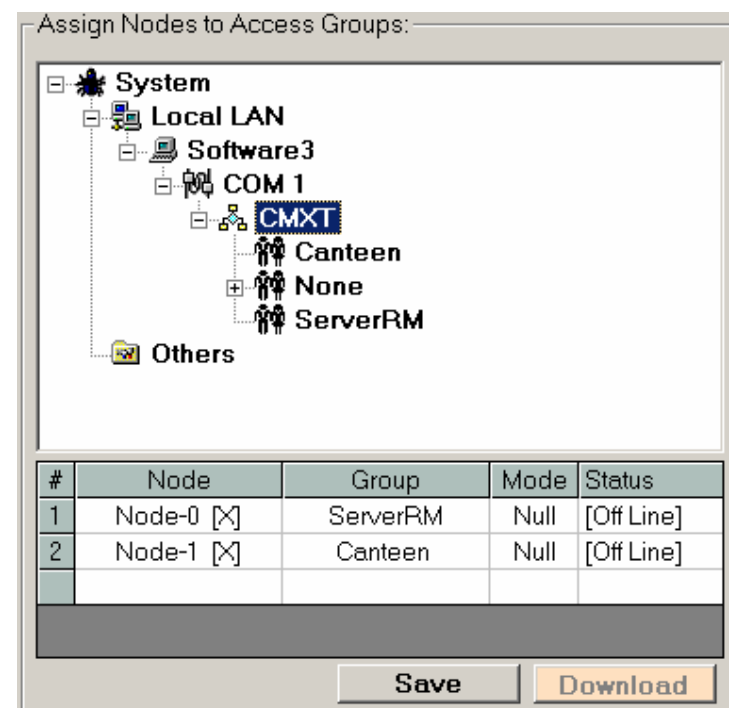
Assign Nodes to Access Groups:

System
Local LAN
Software3
COM 1
CMXT
Canteen
None
ServerRM
Others

| # | Node | Group | Mode | Status |
|---|---|---|---|---|
| 1 | Node-0 [X] | ServerRM | Null | [Off Line] |
| 2 | Node-1 [X] | Canteen | Null | [Off Line] |
| | | | | |

Save
Download